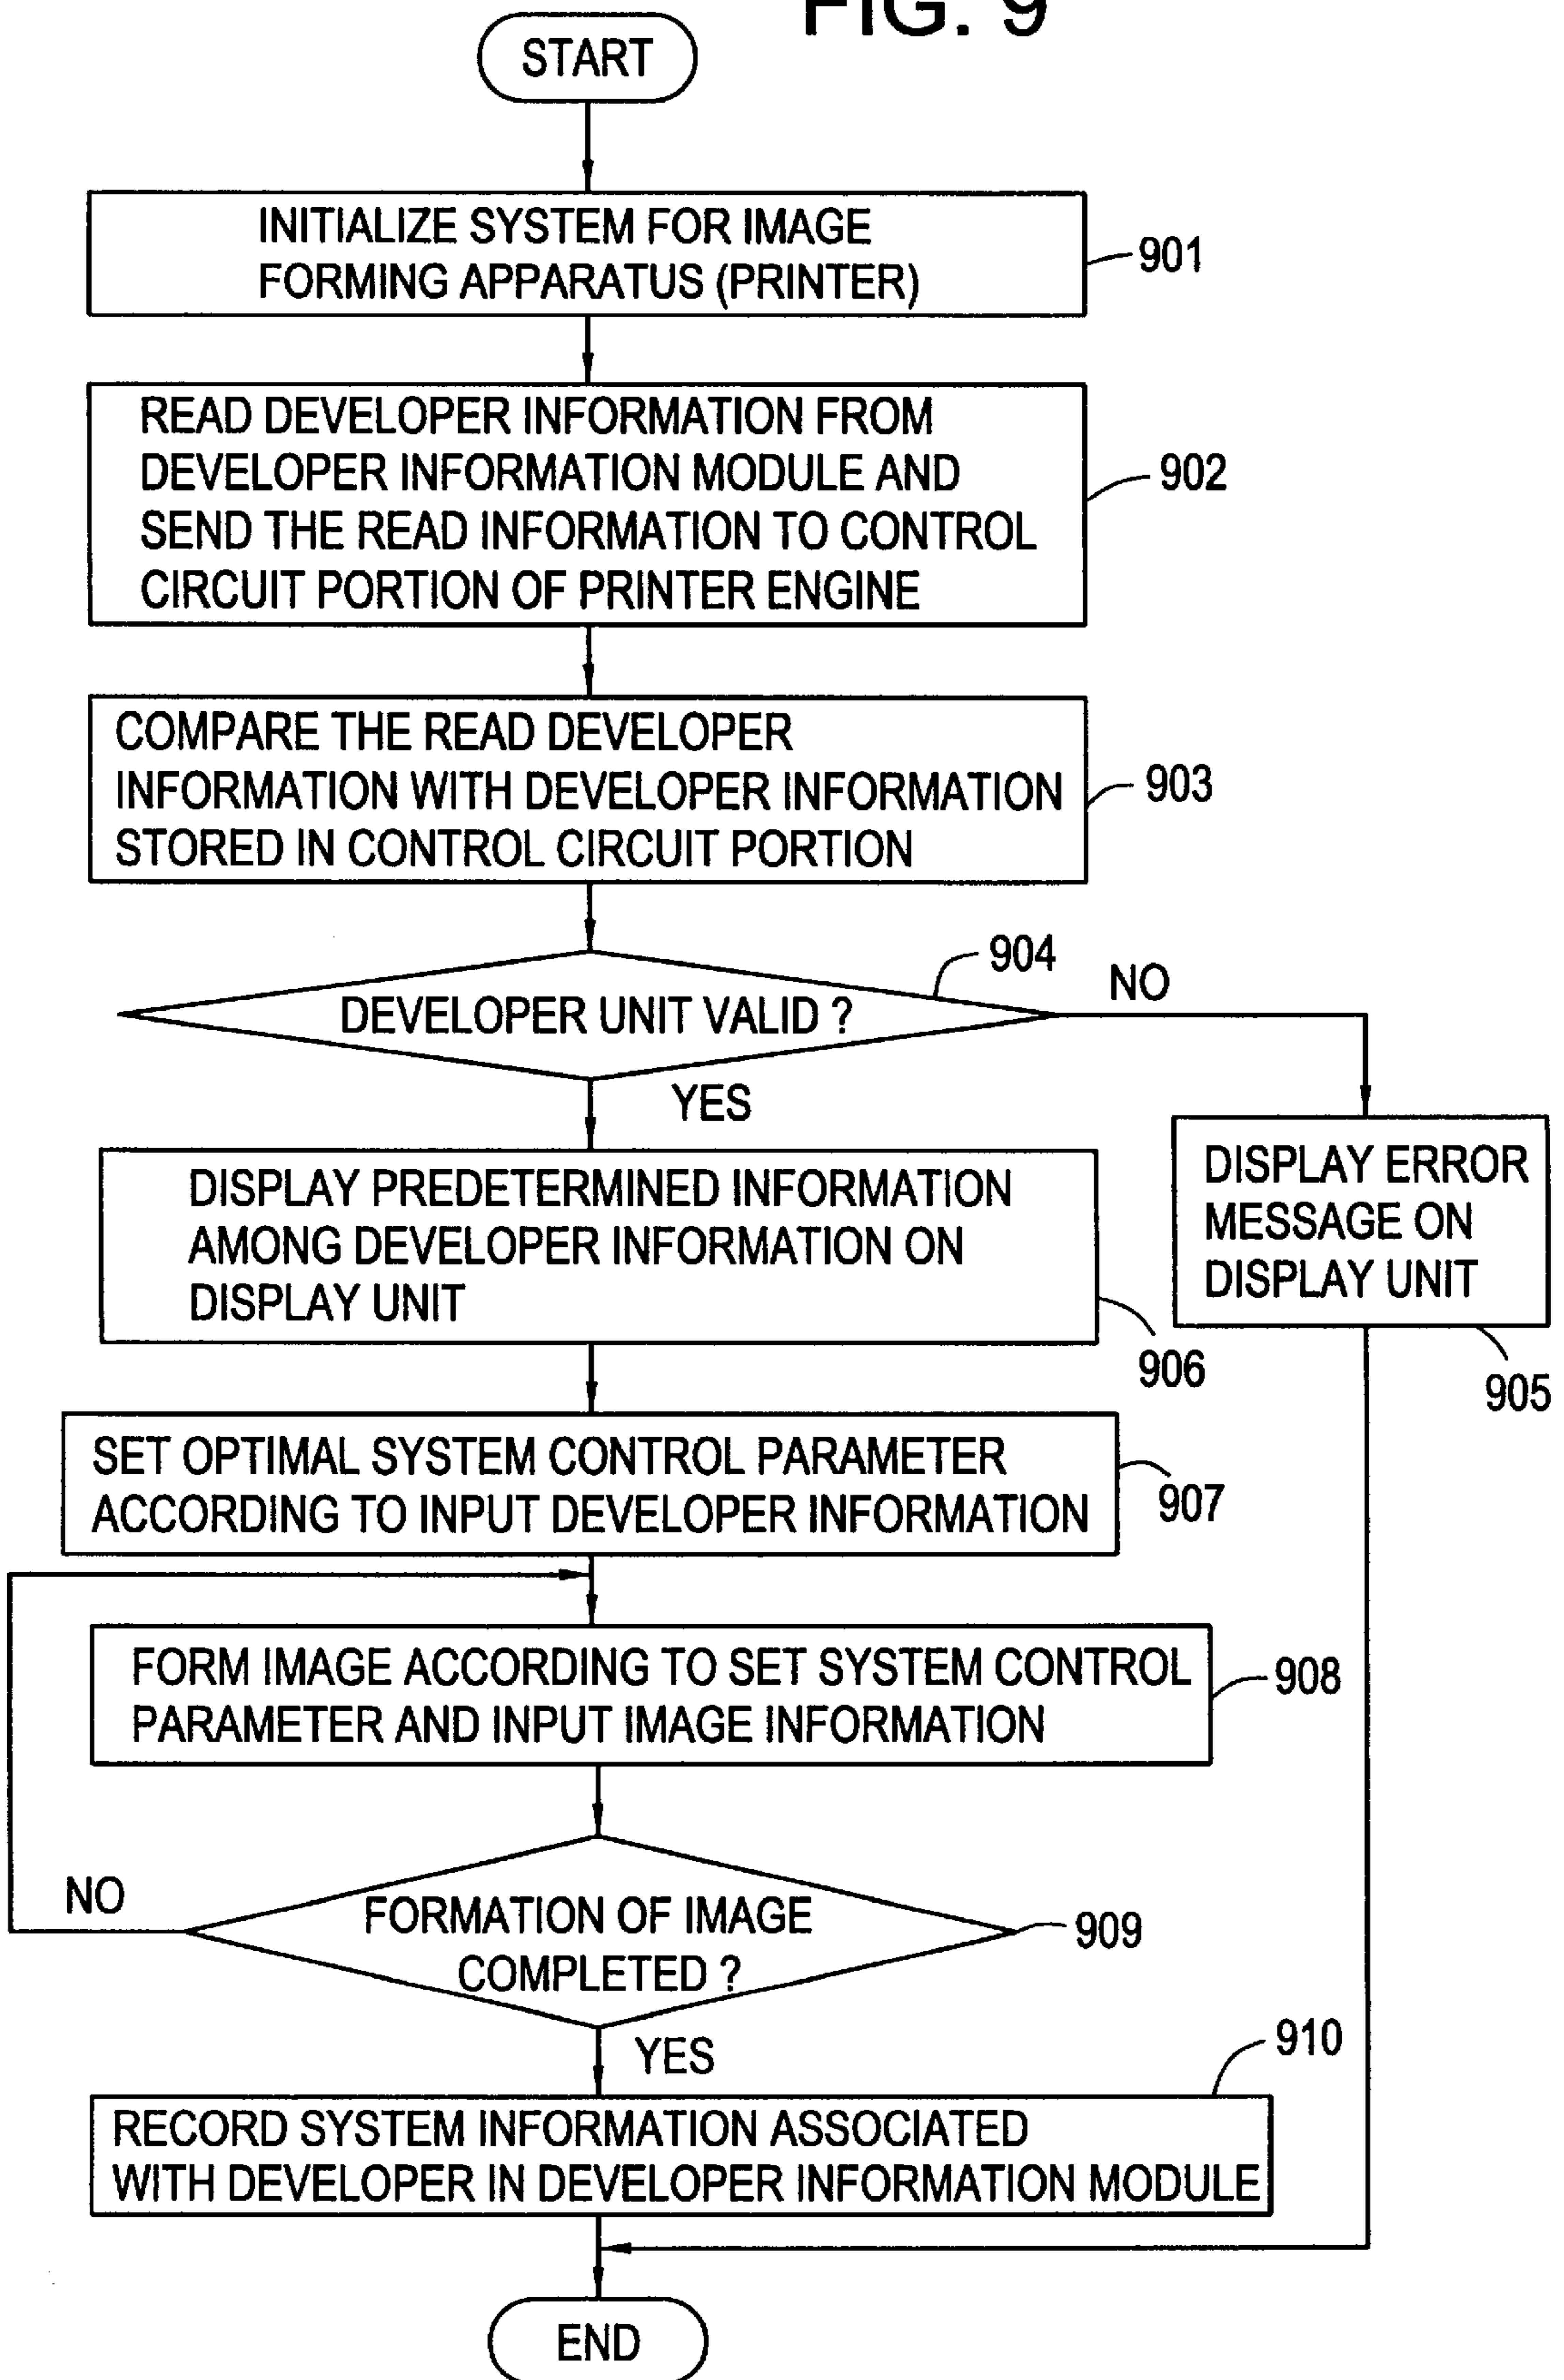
FIG. 9

START

INITIALIZE SYSTEM FOR IMAGE FORMING APPARATUS (PRINTER)

901

READ DEVELOPER INFORMATION FROM DEVELOPER INFORMATION MODULE AND SEND THE READ INFORMATION TO CONTROL CIRCUIT PORTION OF PRINTER ENGINE

902

COMPARE THE READ DEVELOPER INFORMATION WITH DEVELOPER INFORMATION STORED IN CONTROL CIRCUIT PORTION

903

904

DEVELOPER UNIT VALID ?

NO

YES

DISPLAY PREDETERMINED INFORMATION AMONG DEVELOPER INFORMATION ON DISPLAY UNIT

906

DISPLAY ERROR MESSAGE ON DISPLAY UNIT

905

SET OPTIMAL SYSTEM CONTROL PARAMETER ACCORDING TO INPUT DEVELOPER INFORMATION

907

FORM IMAGE ACCORDING TO SET SYSTEM CONTROL PARAMETER AND INPUT IMAGE INFORMATION

908

NO

FORMATION OF IMAGE COMPLETED ?

909

YES

910

RECORD SYSTEM INFORMATION ASSOCIATED WITH DEVELOPER IN DEVELOPER INFORMATION MODULE

END